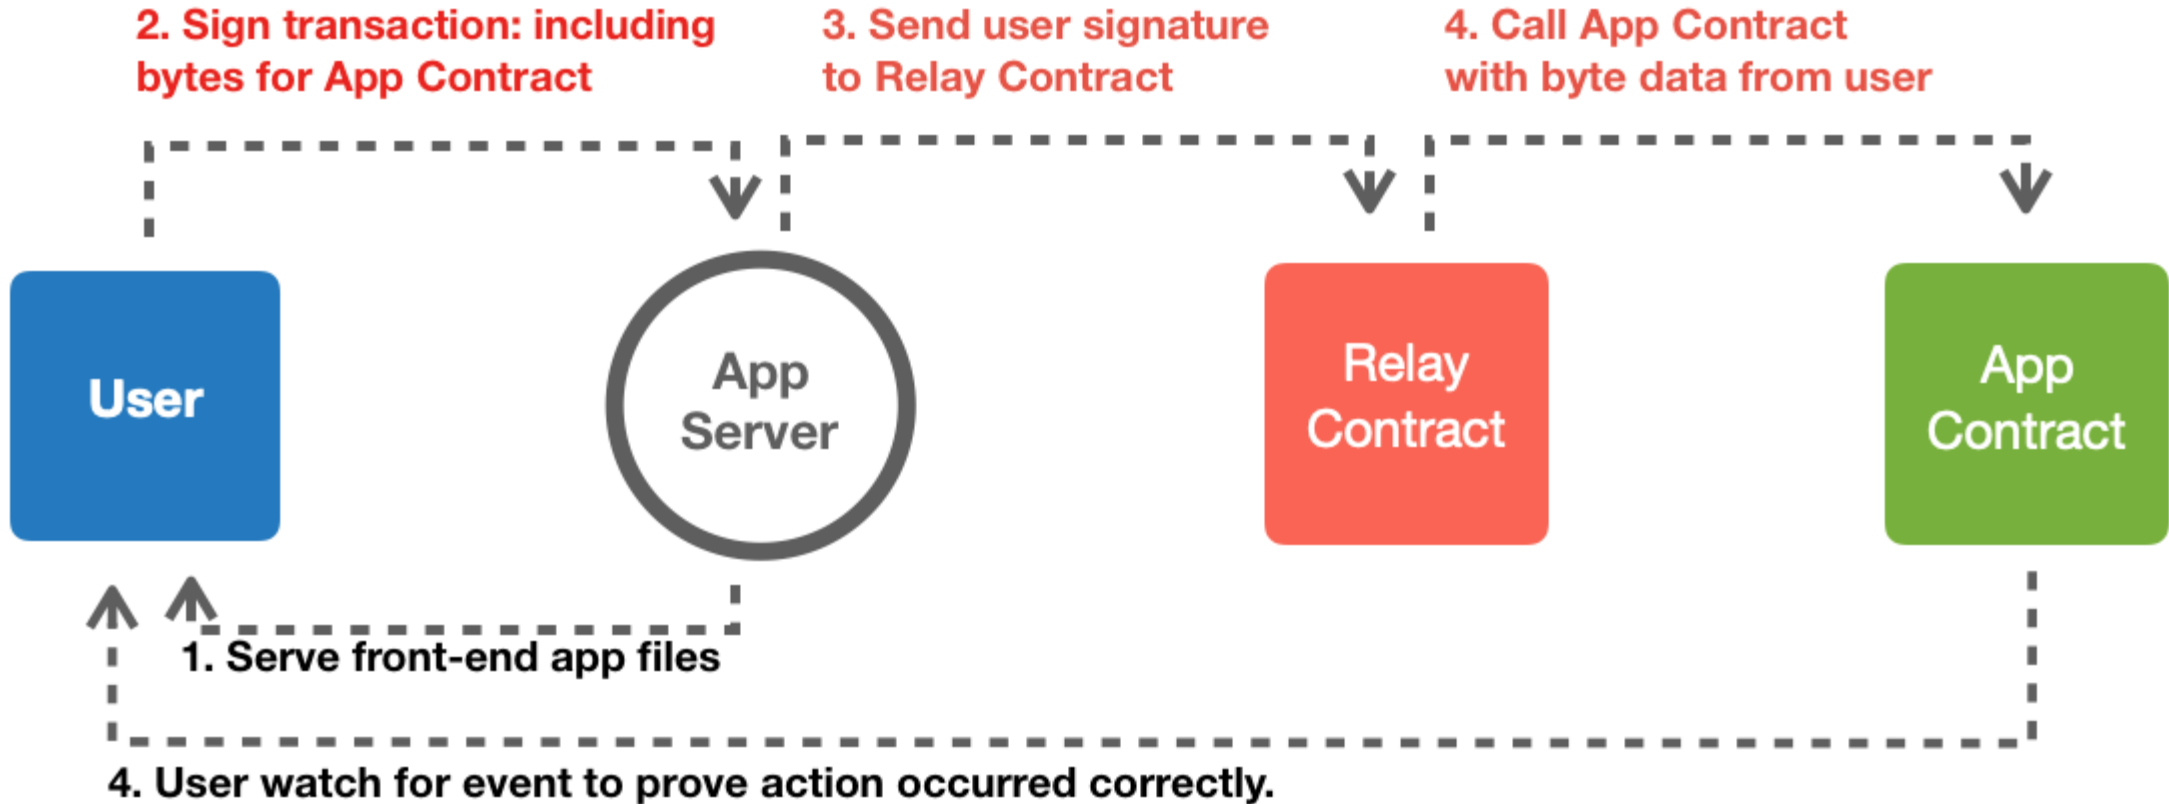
2. Sign transaction: including bytes for App Contract

3. Send user signature to Relay Contract

4. Call App Contract with byte data from user

User

App Server

Relay Contract

App Contract

1. Serve front-end app files

4. User watch for event to prove action occurred correctly.